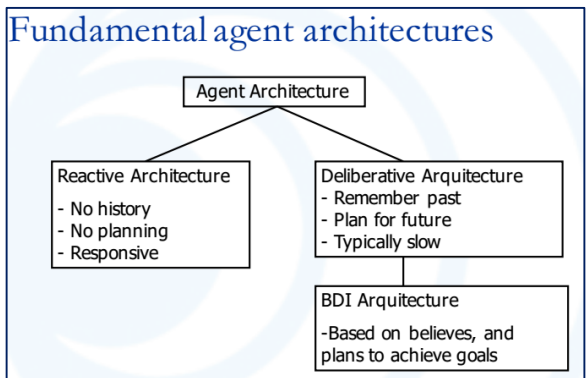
Fundamental agent architectures

Agent Architecture

Reactive Architecture

- No history
- No planning
- Responsive

Deliberative Arquitecture

- Remember past
- Plan for future
- Typically slow

BDI Arquitecture

-Based on believes, and plans to achieve goals